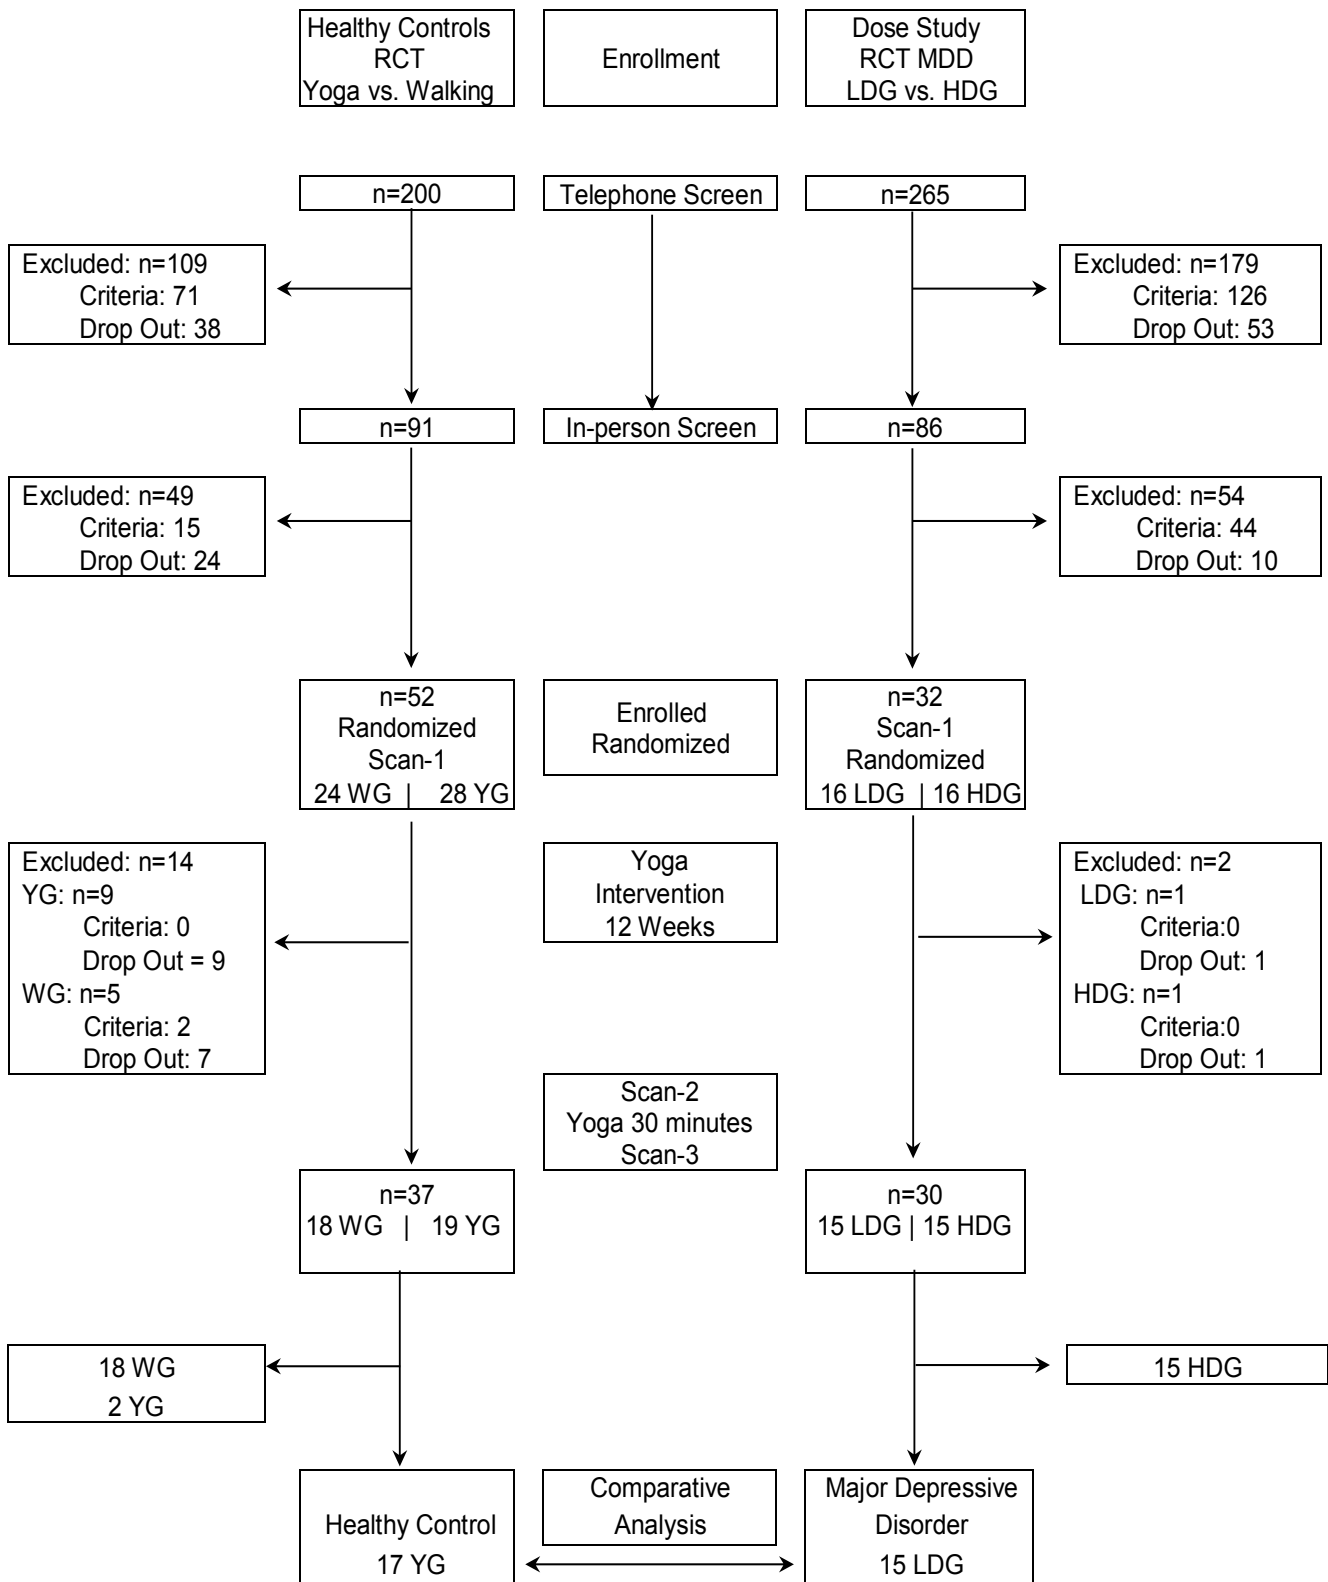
Healthy Controls
RCT
Yoga vs. Walking

Enrollment

Dose Study
RCT MDD
LDG vs. HDG

n=200

Telephone Screen

n=265

Excluded: n=109
Criteria: 71
Drop Out: 38

Excluded: n=179
Criteria: 126
Drop Out: 53

n=91

In-person Screen

n=86

Excluded: n=49
Criteria: 15
Drop Out: 24

Excluded: n=54
Criteria: 44
Drop Out: 10

n=52
Randomized
Scan-1
24 WG | 28 YG

Enrolled
Randomized

n=32
Scan-1
Randomized
16 LDG | 16 HDG

Excluded: n=14
YG: n=9
Criteria: 0
Drop Out = 9
WG: n=5
Criteria: 2
Drop Out: 7

Yoga
Intervention
12 Weeks

Excluded: n=2
LDG: n=1
Criteria:0
Drop Out: 1
HDG: n=1
Criteria:0
Drop Out: 1

Scan-2
Yoga 30 minutes
Scan-3

n=37
18 WG | 19 YG

n=30
15 LDG | 15 HDG

18 WG
2 YG

15 HDG

Healthy Control
17 YG

Comparative
Analysis

Major Depressive
Disorder
15 LDG